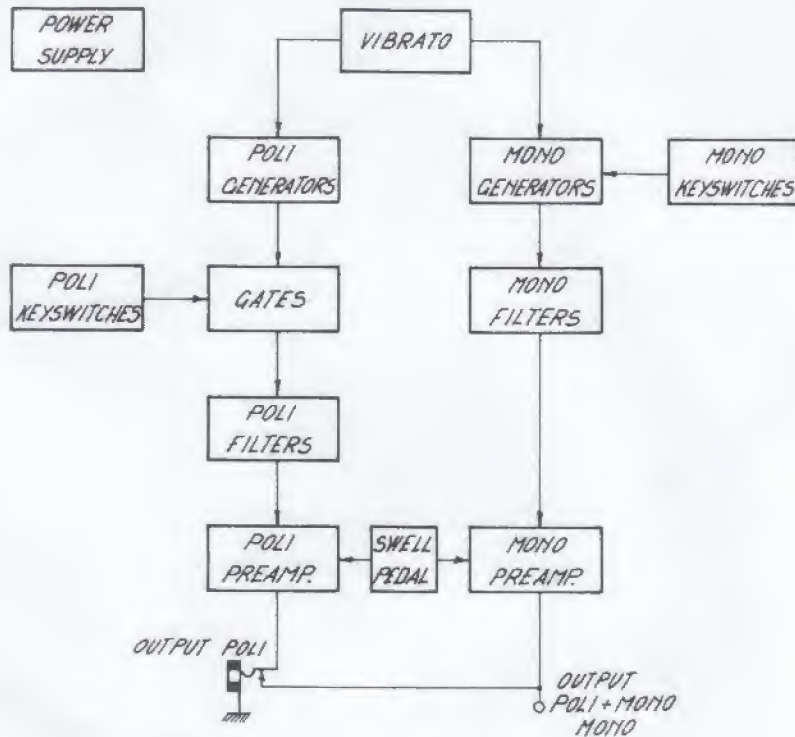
POWER SUPPLY

VIBRATO

POLI GENERATORS

MONO GENERATORS

MONO KEYSWITCHES

POLI KEYSWITCHES

GATES

MONO FILTERS

POLI FILTERS

POLI PREAMP.

SWELL PEDAL

MONO PREAMP.

OUTPUT POLI

OUTPUT POLI + MONO MONO